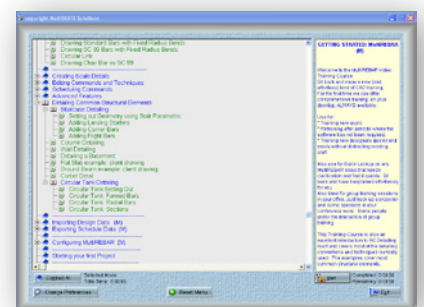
copyright MuBERATE Solutions

Drawing Standard Bars with Fixed Radius Bends
Drawing SC 3b Bars with Fixed Radius Bends
Circular Link
Drawing Chair Bar as SC 99
Creating Scale Details
Editing Commands and Techniques
Scheduling Commands
Advanced Features
Detailing Common Structural Elements
Staircase Detailing
Setting out Geometry using Stair Parameters
Adding Landing Steps
Adding Corner Bars
Adding Flight Bars
Column Detailing
Wall Detailing
Detailing a Basement
Flat Slab example: client drawing
Ground Beam example: client drawing
Corbel Detail
Circular Tank Detailing
Circular Tank: Setting Out
Circular Tank: Formed Bars
Circular Tank: Radial Bars
Circular Tank: Stirrups
Importing Design Data (M)
Exporting Schedule Data (M)
Configuring MuBERAT (M)
Starting your first Project

GETTING STARTED MuBERATE (M)

Welcome to the MuBERATE Video Training Course.

Sit back and relax while we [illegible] effortless) kind of CAD training. Let the MuBERATE Video Training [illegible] comprehensive training, on your desktop, ALWAYS available.

Use for:
* Training new users
* Refreshing after periods where the software has not been required.
* Training new designers quick and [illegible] without distracting existing staff.

Also use for Quick Lookup on any MuBERATE issue that needs clarification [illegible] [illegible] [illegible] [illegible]

Also ideal for group training sessions in your office. Just hook up a projector and some speakers in your conference room. Some people prefer the interaction of group training.

This Training Course is also an excellent introduction to RC Detailing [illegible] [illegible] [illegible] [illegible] conventions and techniques currently used. The examples cover most common structural elements.

Expand All
Selected item:
Total Items: 0:00:00
Change Preferences
Reset Menu
Start
Completed: 0:00:00
Remaining: 0:00:00
Exit